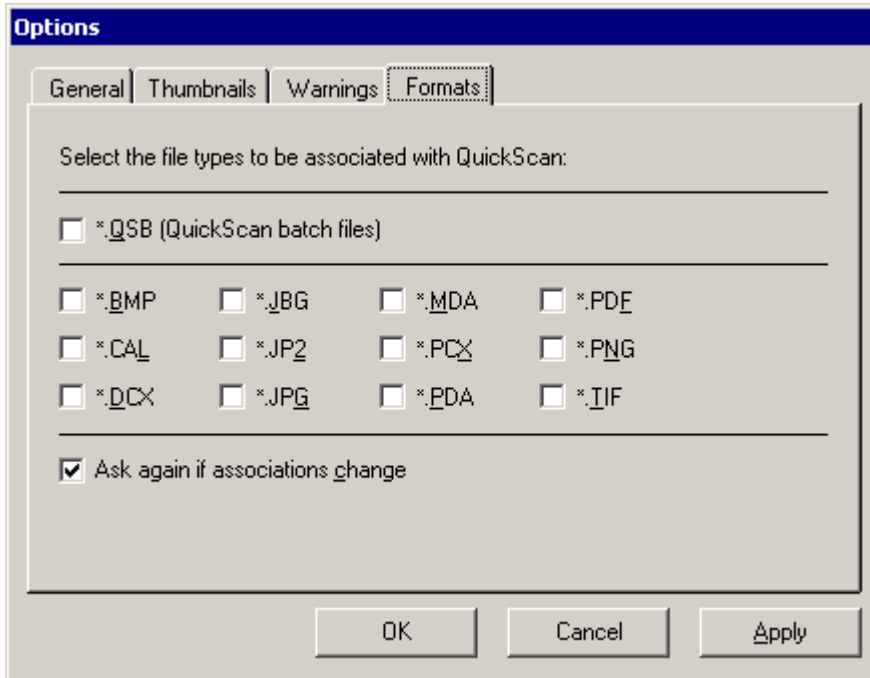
Options

General | Thumbnails | Warnings | Formats

Select the file types to be associated with QuickScan:

*.QSB (QuickScan batch files)

| | | | |
|---|---|---|---|
| *.BMP | *.JBG | *.MDA | *.PDF |
| *.CAL | *.JP2 | *.PCX | *.PNG |
| *.DCX | *.JPG | *.PDA | *.TIF |

Ask again if associations change

OK | Cancel | Apply